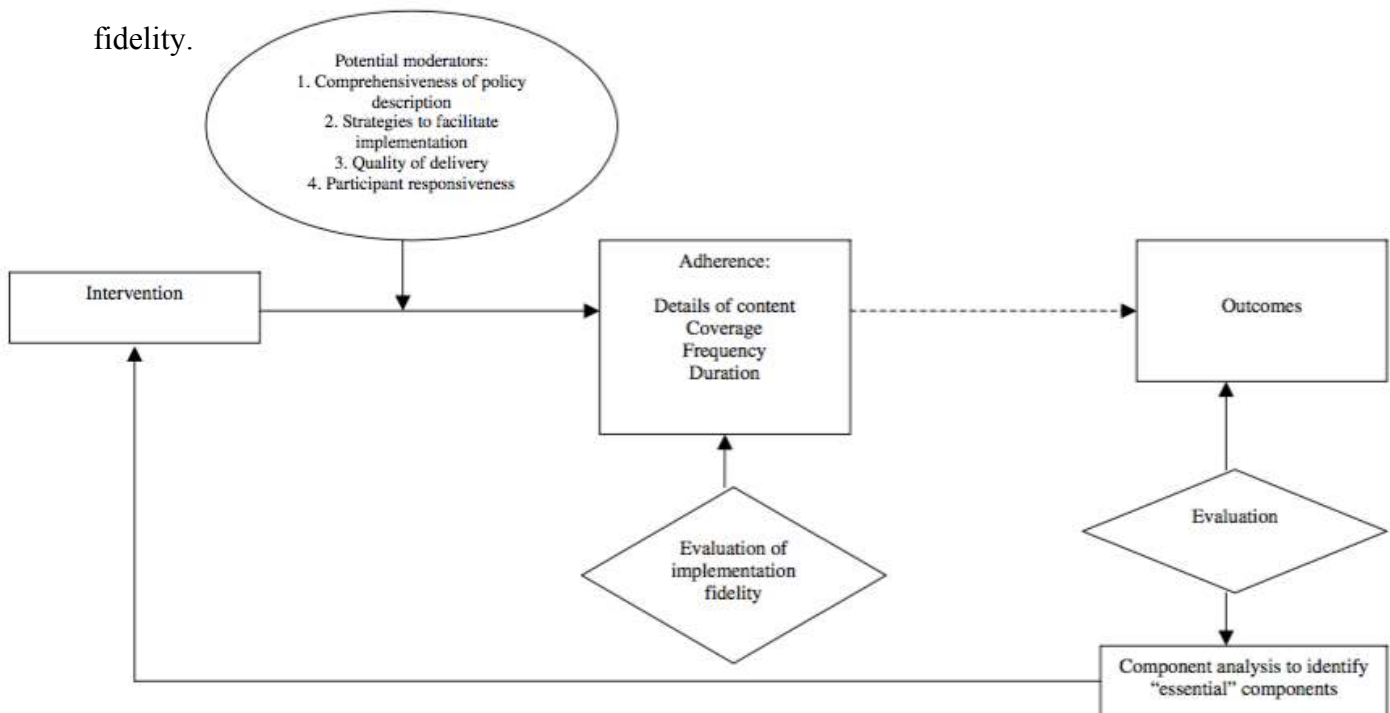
fidelity.

Potential moderators:
1. Comprehensiveness of policy description
2. Strategies to facilitate implementation
3. Quality of delivery
4. Participant responsiveness

Intervention

Adherence:

Details of content
Coverage
Frequency
Duration

Outcomes

Evaluation of implementation fidelity

Evaluation

Component analysis to identify "essential" components